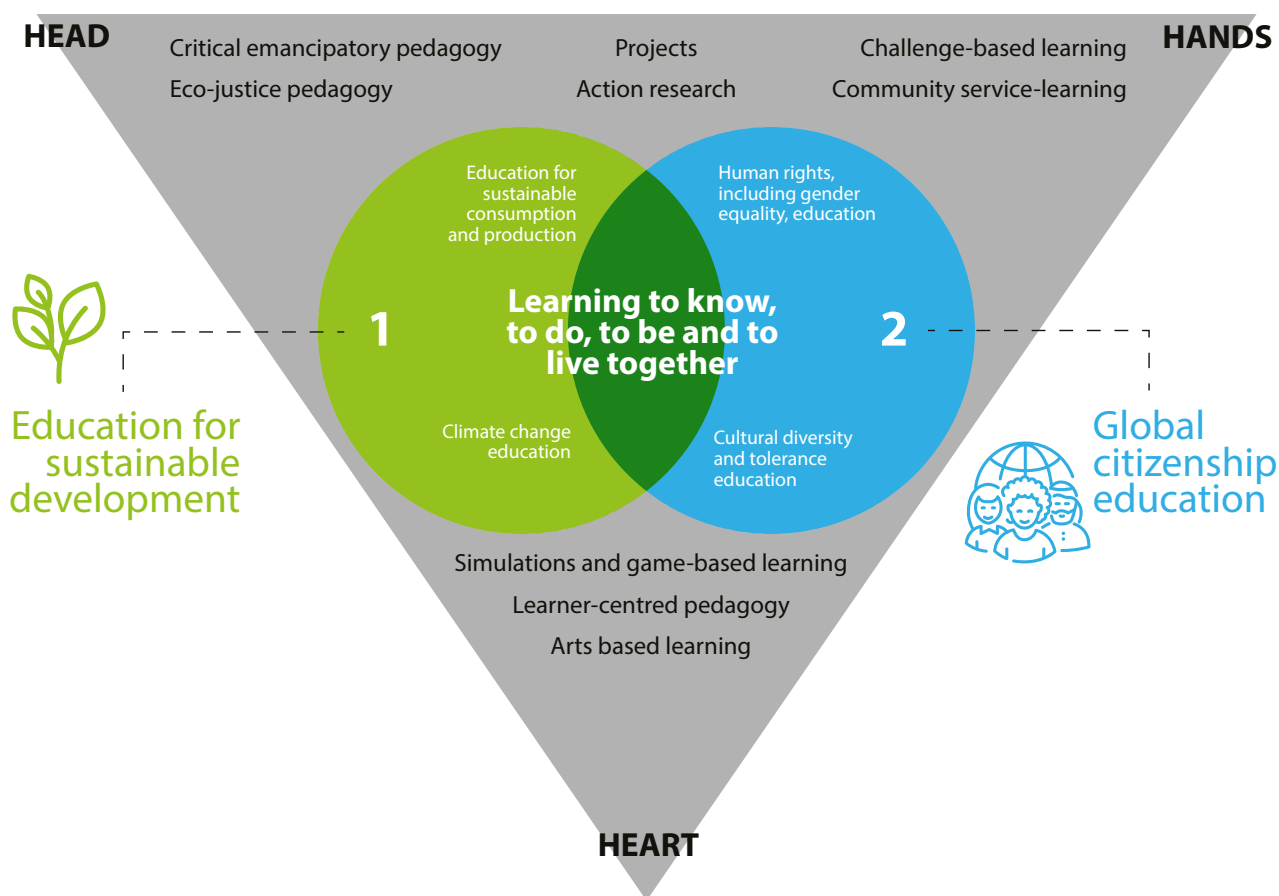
HEAD

HANDS

Critical emancipatory pedagogy

Eco-justice pedagogy

Projects

Action research

Challenge-based learning

Community service-learning

Education for sustainable consumption and production

Human rights, including gender equality, education

1

Learning to know, to do, to be and to live together

2

Climate change education

Cultural diversity and tolerance education

Education for sustainable development

Global citizenship education

Simulations and game-based learning

Learner-centred pedagogy

Arts based learning

HEART